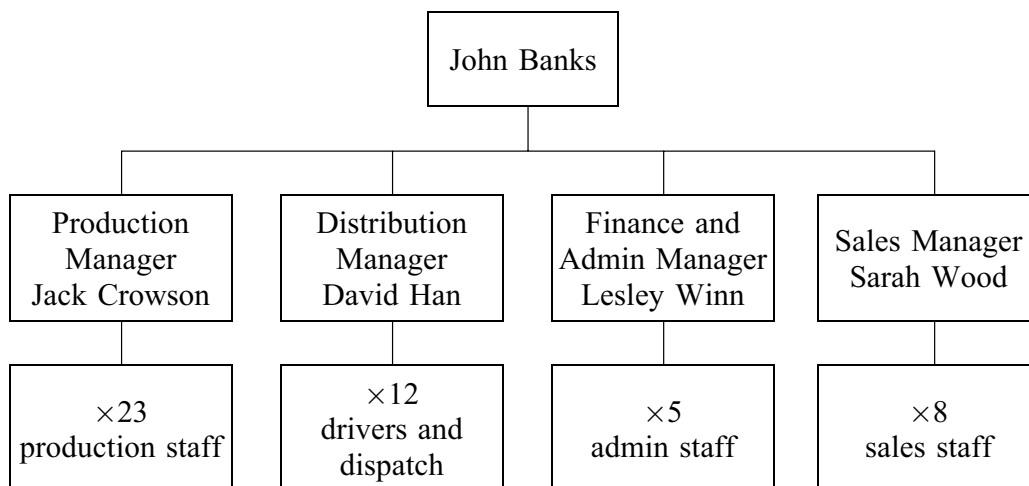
John Banks

Production Manager Jack Crowson

Distribution Manager David Han

Finance and Admin Manager Lesley Winn

Sales Manager Sarah Wood

$\times 23$ production staff

$\times 12$ drivers and dispatch

$\times 5$ admin staff

$\times 8$ sales staff